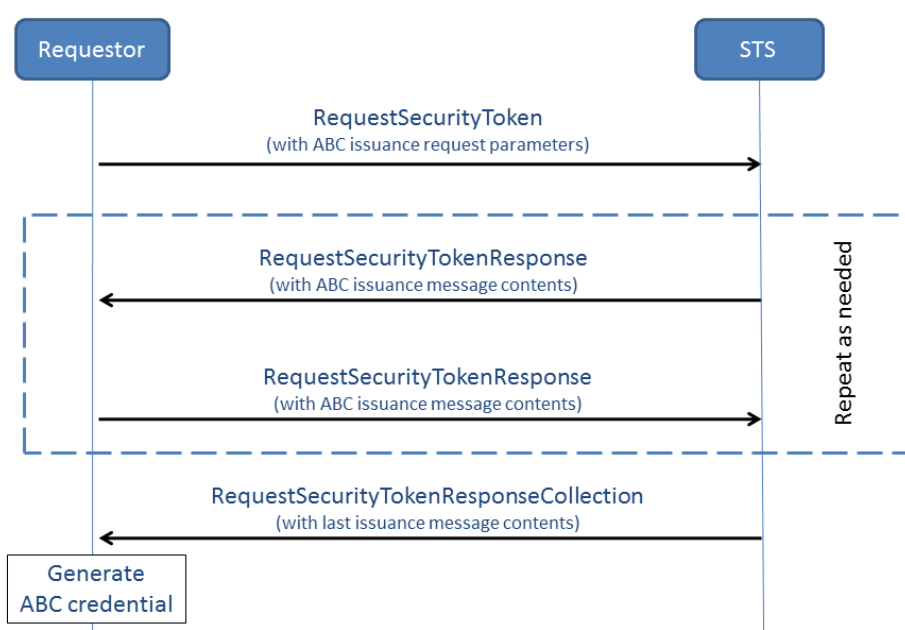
Requestor

STS

RequestSecurityToken
(with ABC issuance request parameters)

RequestSecurityTokenResponse
(with ABC issuance message contents)

RequestSecurityTokenResponse
(with ABC issuance message contents)

Repeat as needed

RequestSecurityTokenResponseCollection
(with last issuance message contents)

Generate
ABC credential